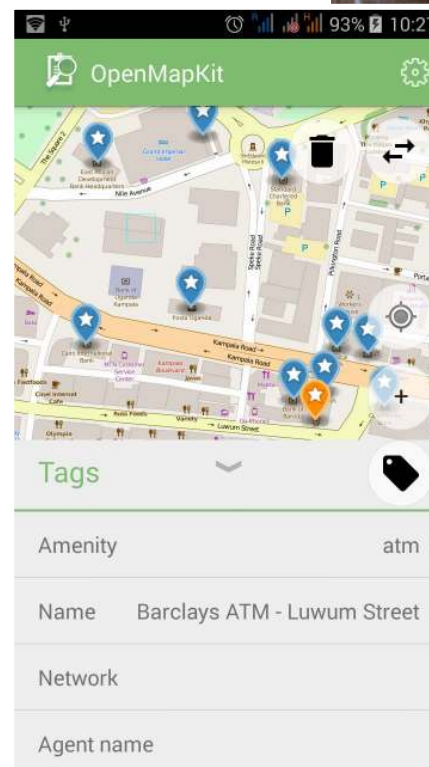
93% 10:27

OpenMapKit

The Square 2
East African Development Bank Headquarters
Grand Imperial Hotel
Nile Avenue
Standard Chartered Bank
Speke Road
Pilkington Road
Bank of Uganda Kampala
Posta Uganda
Kampala Road
Kampala Road
Crane International Bank
Kampala Boulevard
Footfoods
Cafe Internet
Luwum Street
Olympia
Porta

Tags

Amenity atm

Name Barclays ATM - Luwum Street

Network

Agent name